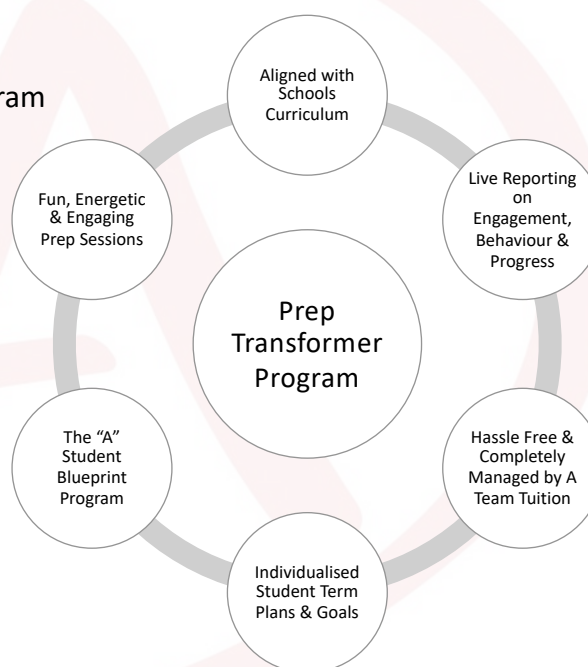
ram

Aligned with Schools Curriculum

Live Reporting on Engagement, Behaviour & Progress

Hassle Free & Completely Managed by A Team Tuition

Individualised Student Term Plans & Goals

The "A" Student Blueprint Program

Fun, Energetic & Engaging Prep Sessions

Prep Transformer Program